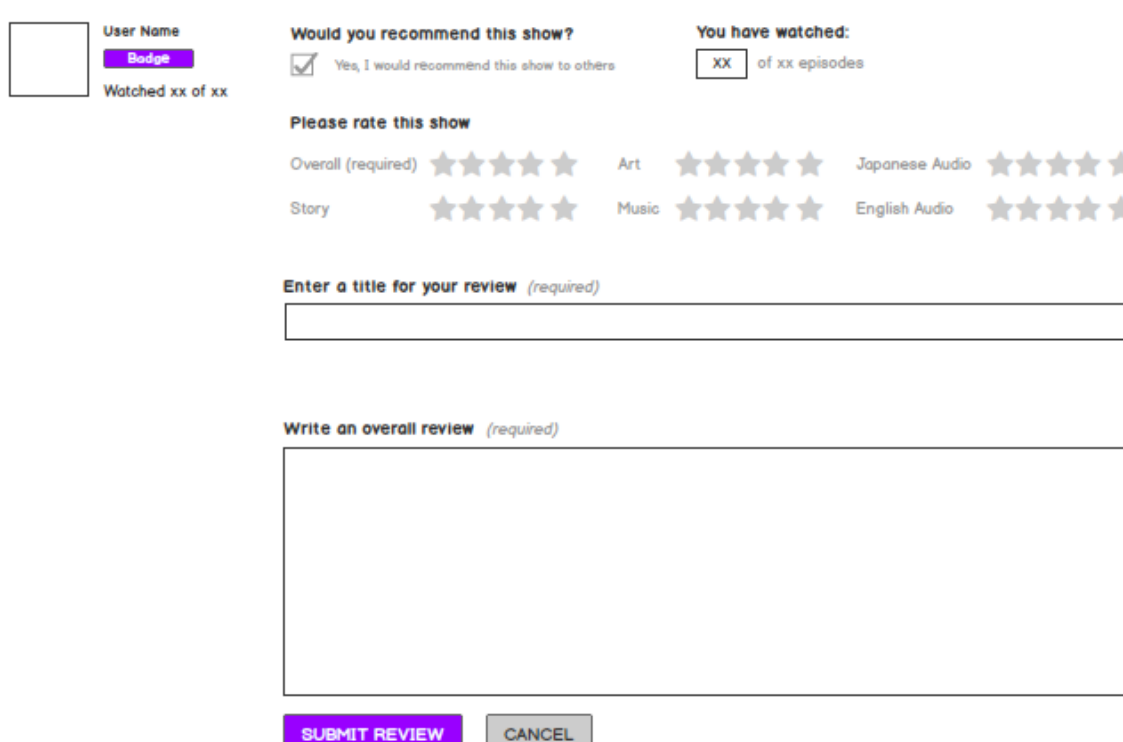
User Name
Badge
Watched xx of xx

Would you recommend this show?
Yes, I would recommend this show to others

You have watched:
XX of xx episodes

Please rate this show
Overall (required)
Art
Japanese Audio
Story
Music
English Audio

Enter a title for your review (required)

Write an overall review (required)

SUBMIT REVIEW
CANCEL